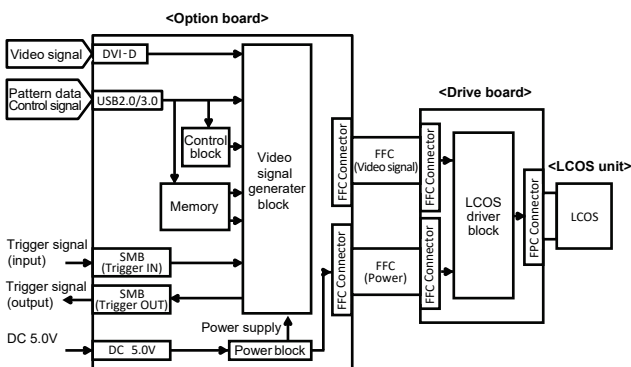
<Option board>

Video signal

DVI-D

Pattern data
Control signal

USB2.0/3.0

Control block

Memory

Video signal generater block

Trigger signal (input)

SMB (Trigger IN)

Trigger signal (output)

SMB (Trigger OUT)

Power supply

DC 5.0V

DC 5.0V

Power block

FFC Connector

FFC Connector

<Drive board>

FFC (Video signal)

FFC (Power)

FFC Connector

FFC Connector

LCOS driver block

FPC Connector

<LCOS unit>

LCOS